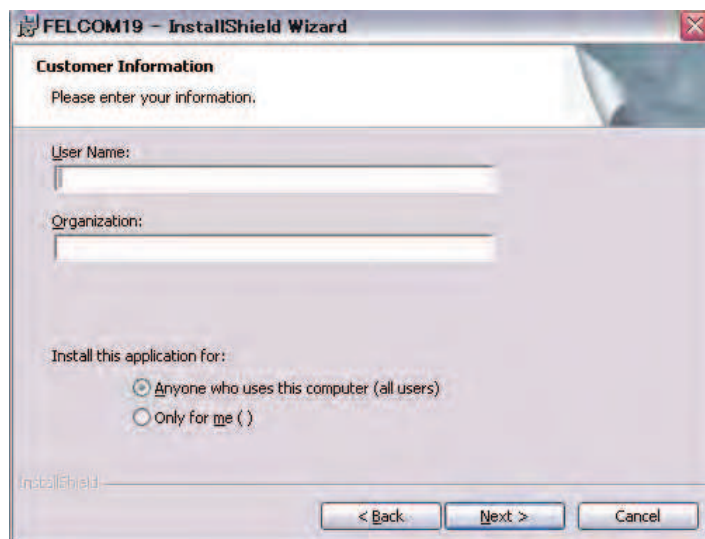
FELCOM19 - InstallShield Wizard

Customer Information

Please enter your information.

User Name:

Organization:

Install this application for:

Anyone who uses this computer (all users)

Only for me ( )

InstallShield

< Back

Next >

Cancel